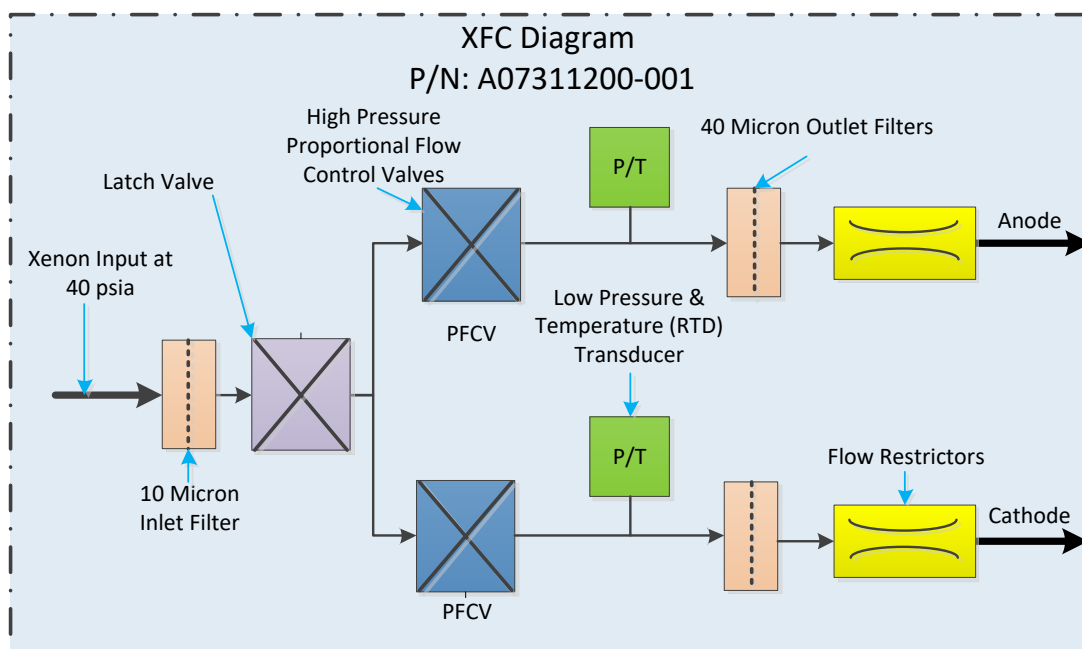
XFC Diagram
P/N: A07311200-001

High Pressure Proportional Flow Control Valves

Latch Valve

P/T

40 Micron Outlet Filters

Anode

Xenon Input at 40 psia

PFCV

Low Pressure & Temperature (RTD) Transducer

P/T

Flow Restrictors

10 Micron Inlet Filter

Cathode

PFCV